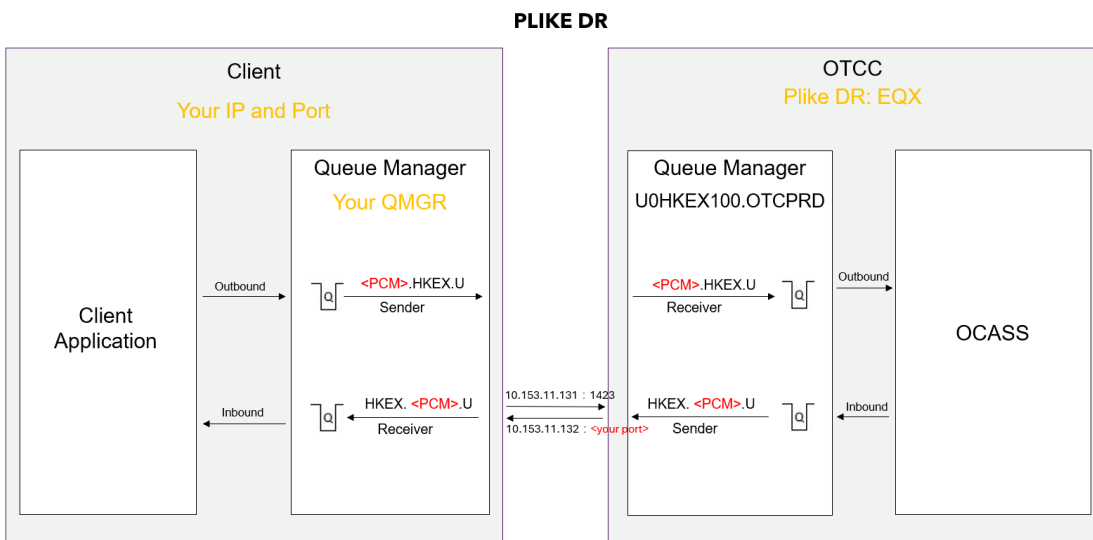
PLIKE DR

Client

Your IP and Port

Client Application

Outbound

Inbound

Queue Manager

Your QMGR

Q <PCM>.HKEX.U Sender

Q HKEX. <PCM>.U Receiver

10.153.11.131 : 1423

10.153.11.132 : <your port>

OTCC

Plike DR: EQX

Queue Manager

U0HKEX100.OTCPRD

<PCM>.HKEX.U Receiver Q

HKEX. <PCM>.U Sender Q

Outbound

Inbound

OCASS